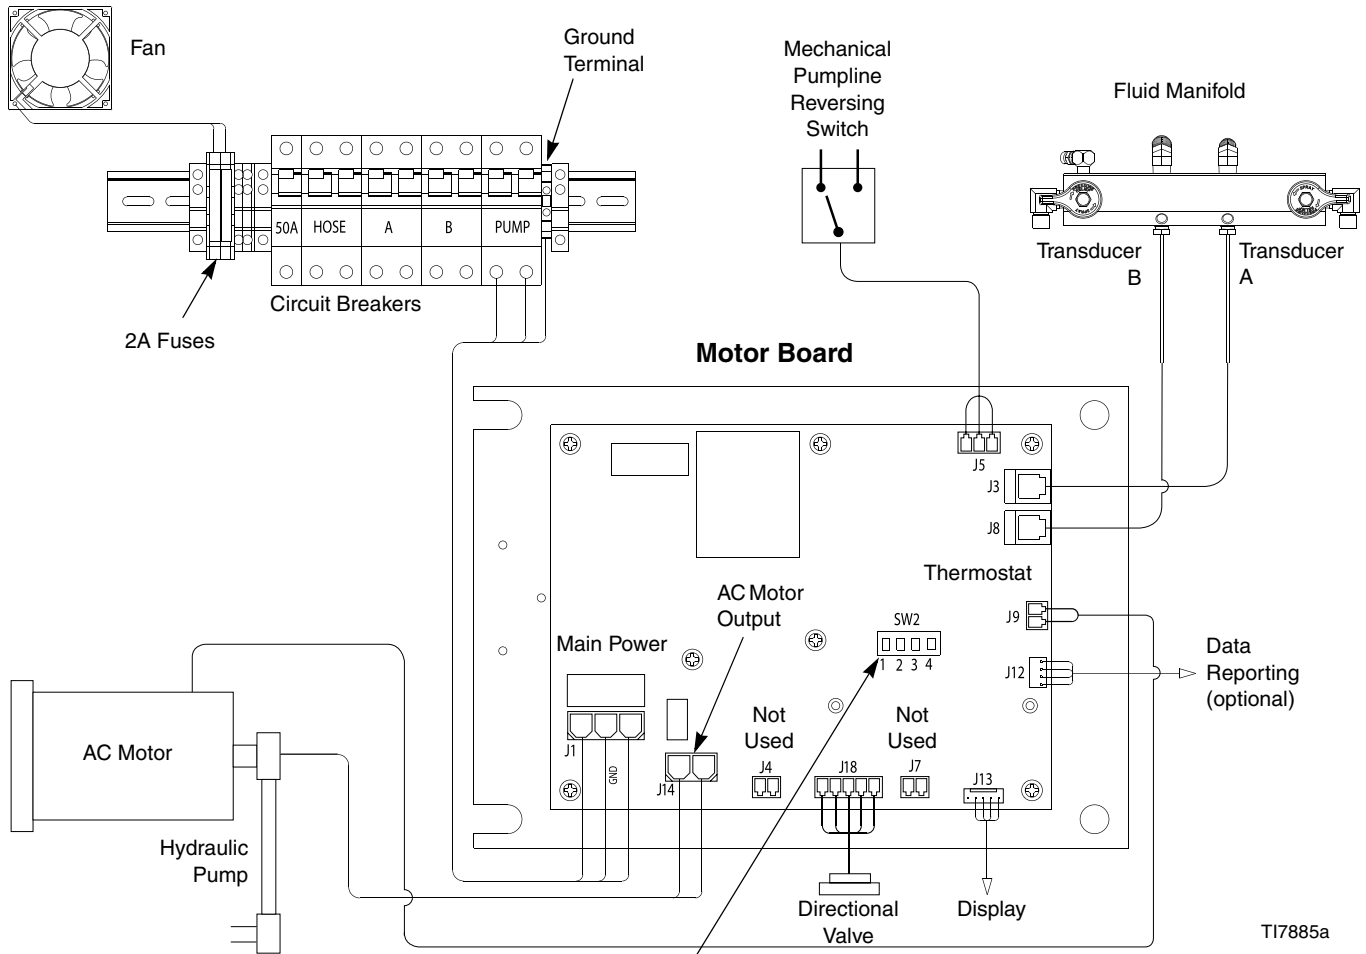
Fan

Ground Terminal

Mechanical Pumpline Reversing Switch

Fluid Manifold

50A HOSE A B PUMP

Circuit Breakers

2A Fuses

Transducer B

Transducer A

Motor Board

J5

J3

J8

Thermostat

AC Motor Output

SW2

1 2 3 4

J9

Main Power

J12

Data Reporting (optional)

Not Used

Not Used

AC Motor

J1

GND

J14

J4

J18

J7

J13

Hydraulic Pump

Directional Valve

Display

TI7885a